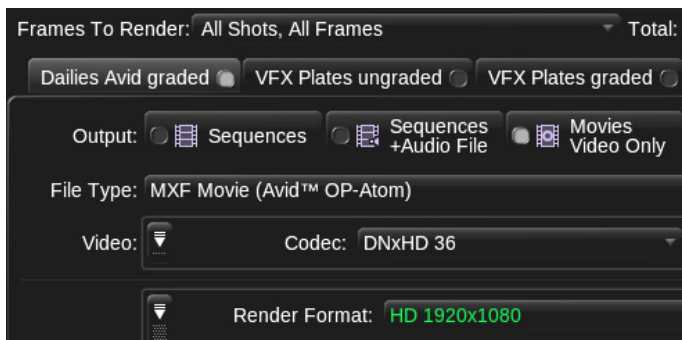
Frames To Render: All Shots, All Frames Total:

Dailies Avid graded VFX Plates ungraded VFX Plates graded

Output: Sequences Sequences +Audio File Movies Video Only

File Type: MXF Movie (Avid™ OP-Atom)

Video: Codec: DNxHD 36

Render Format: HD 1920x1080